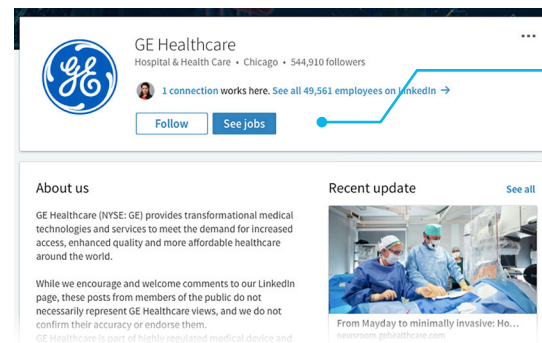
GE Healthcare
Hospital & Health Care • Chicago • 544,910 followers

1 connection works here. See all 49,561 employees on LinkedIn →

Follow
See jobs

About us

GE Healthcare (NYSE: GE) provides transformational medical technologies and services to meet the demand for increased access, enhanced quality and more affordable healthcare around the world.

While we encourage and welcome comments to our LinkedIn page, these posts from members of the public do not necessarily represent GE Healthcare views, and we do not confirm their accuracy or endorse them.

GE Healthcare is part of highly regulated medical device and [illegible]

Recent update
See all

From Mayday to minimally invasive: Ho...
newsroom.gehealthcare.com